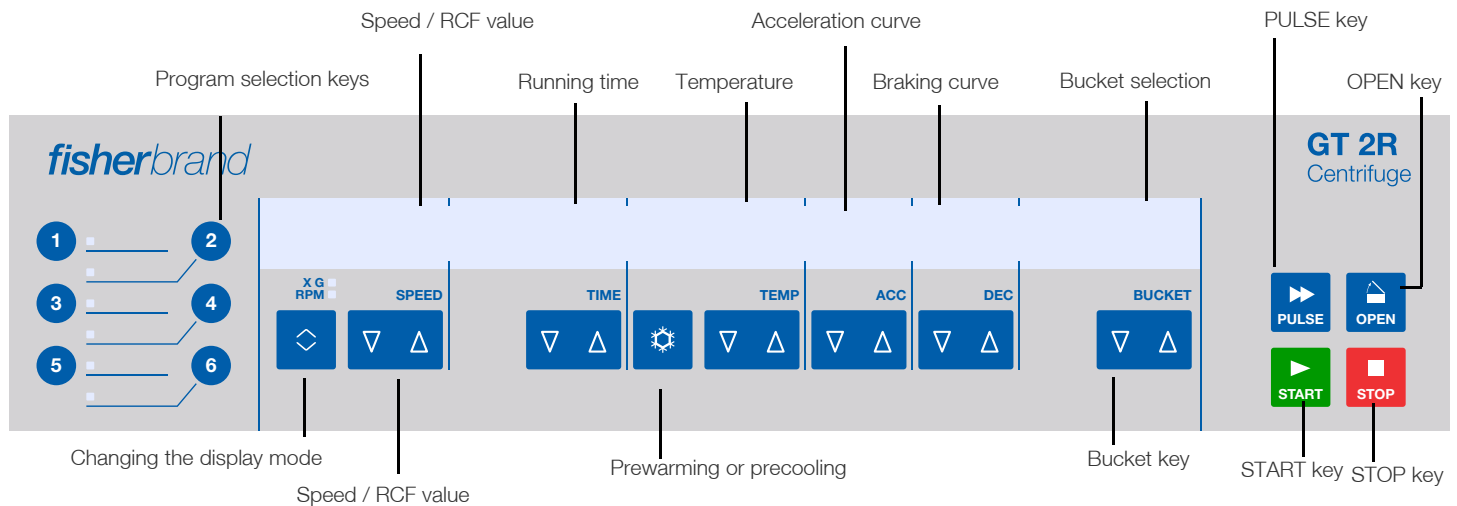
Speed / RCF value

Acceleration curve

PULSE key

Program selection keys

Running time

Temperature

Braking curve

Bucket selection

OPEN key

fisherbrand

GT 2R
Centrifuge

1
2
3
4
5
6

X G
RPM

SPEED

TIME

TEMP

ACC

DEC

BUCKET

PULSE

OPEN

START

STOP

Changing the display mode

Prewarming or precooling

Bucket key

START key

STOP key

Speed / RCF value